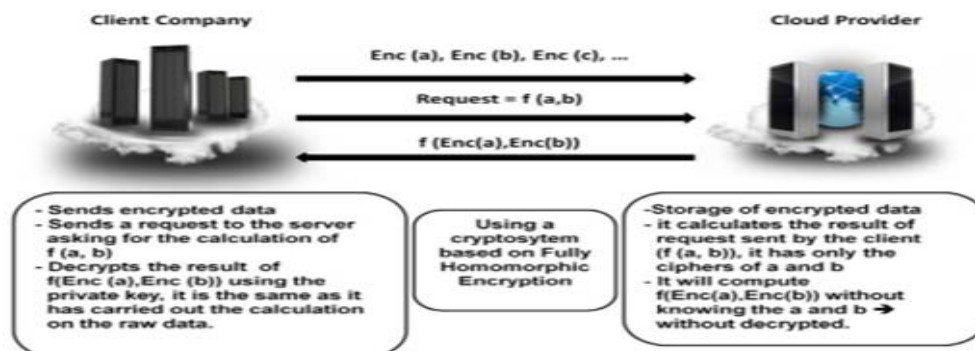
Client Company

Cloud Provider

Enc (a), Enc (b), Enc (c), ...

Request = f (a,b)

f (Enc(a),Enc(b))

- Sends encrypted data
- Sends a request to the server asking for the calculation of f (a, b)
- Decrypts the result of f(Enc (a),Enc (b)) using the private key, it is the same as it has carried out the calculation on the raw data.

Using a cryptosytem based on Fully Homomorphic Encryption

-Storage of encrypted data
- it calculates the result of request sent by the client (f (a, b)), it has only the ciphers of a and b
- It will compute f(Enc(a),Enc(b)) without knowing the a and b → without decrypted.